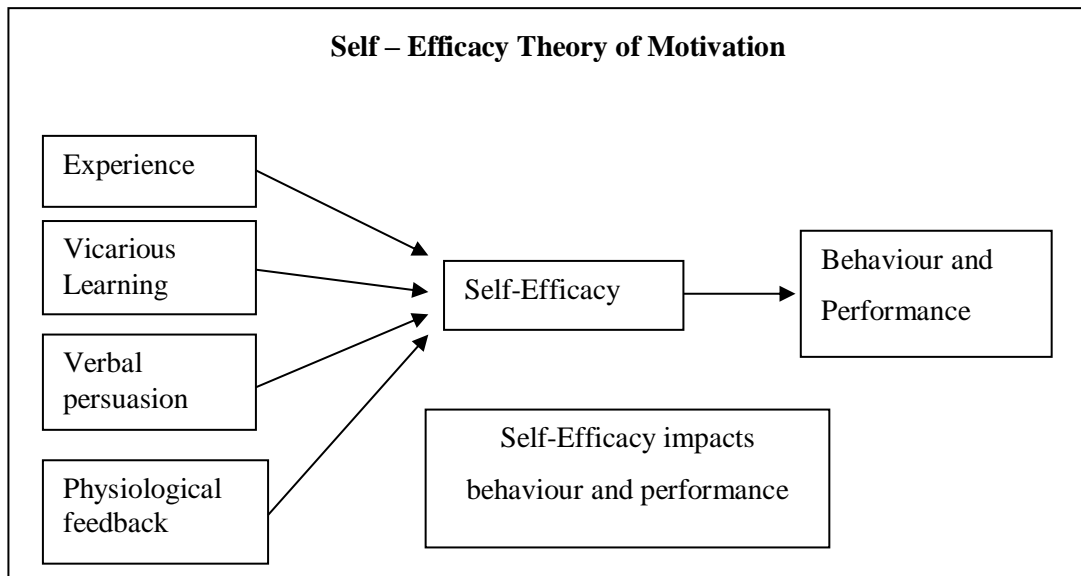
Self – Efficacy Theory of Motivation

Experience

Vicarious Learning

Verbal persuasion

Physiological feedback

Self-Efficacy

Behaviour and Performance

Self-Efficacy impacts behaviour and performance